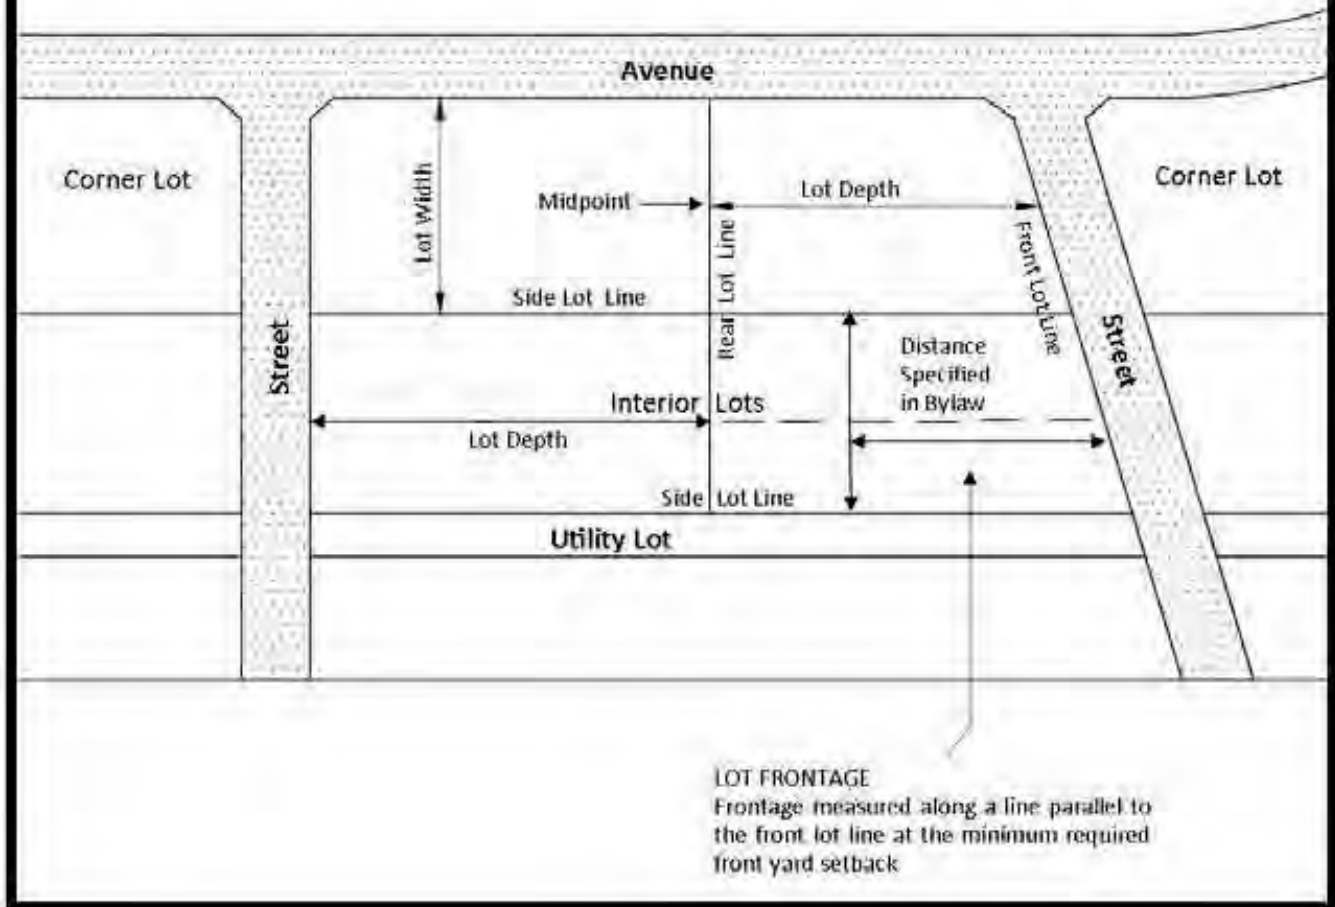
Avenue

Corner Lot

Lot Width

Midpoint

Lot Depth

Corner Lot

Rear Lot Line

Front Lot Line

Side Lot Line

Street

Distance Specified in Bylaw

Street

Interior Lots

Lot Depth

Side Lot Line

Utility Lot

LOT FRONTAGE
Frontage measured along a line parallel to the front lot line at the minimum required front yard setback